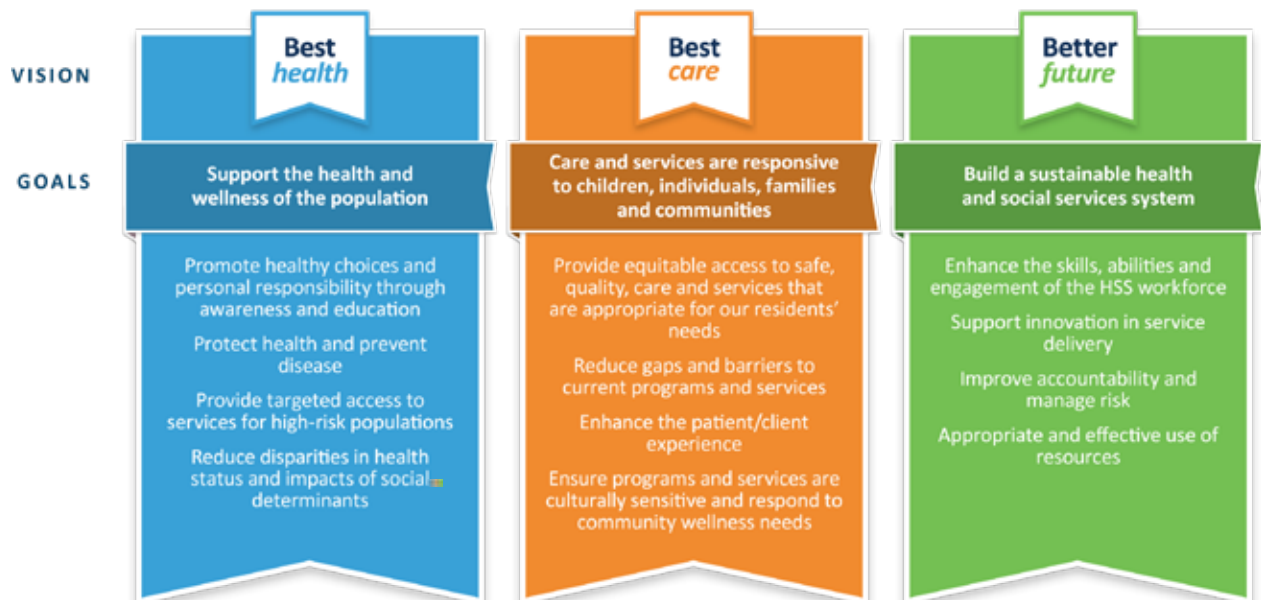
VISION

GOALS

Best
health

Support the health and wellness of the population

Promote healthy choices and personal responsibility through awareness and education

Protect health and prevent disease

Provide targeted access to services for high-risk populations

Reduce disparities in health status and impacts of social determinants

Best
care

Care and services are responsive to children, individuals, families and communities

Provide equitable access to safe, quality, care and services that are appropriate for our residents' needs

Reduce gaps and barriers to current programs and services

Enhance the patient/client experience

Ensure programs and services are culturally sensitive and respond to community wellness needs

Better
future

Build a sustainable health and social services system

Enhance the skills, abilities and engagement of the HSS workforce

Support innovation in service delivery

Improve accountability and manage risk

Appropriate and effective use of resources